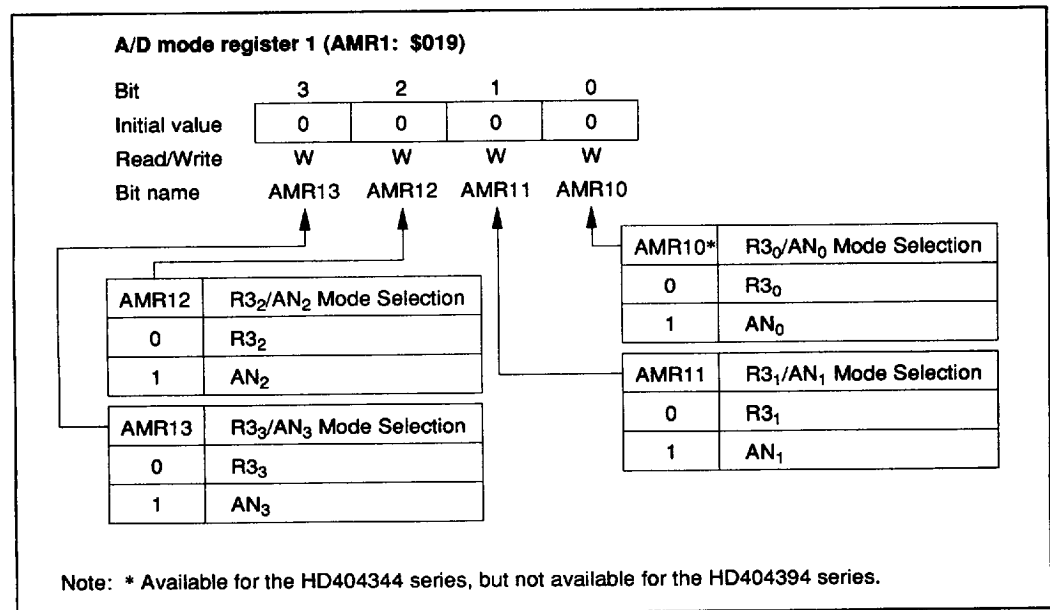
A/D mode register 1 (AMR1: \$019)

| Bit | 3 | 2 | 1 | 0 |
|---|---|---|---|---|
| Initial value | 0 | 0 | 0 | 0 |
| Read/Write | W | W | W | W |
| Bit name | AMR13 | AMR12 | AMR11 | AMR10 |

| AMR10* | $R3_0/AN_0$ Mode Selection |
|---|---|
| 0 | $R3_0$ |
| 1 | $AN_0$ |

| AMR12 | $R3_2/AN_2$ Mode Selection |
|---|---|
| 0 | $R3_2$ |
| 1 | $AN_2$ |

| AMR11 | $R3_1/AN_1$ Mode Selection |
|---|---|
| 0 | $R3_1$ |
| 1 | $AN_1$ |

| AMR13 | $R3_3/AN_3$ Mode Selection |
|---|---|
| 0 | $R3_3$ |
| 1 | $AN_3$ |

Note: * Available for the HD404344 series, but not available for the HD404394 series.